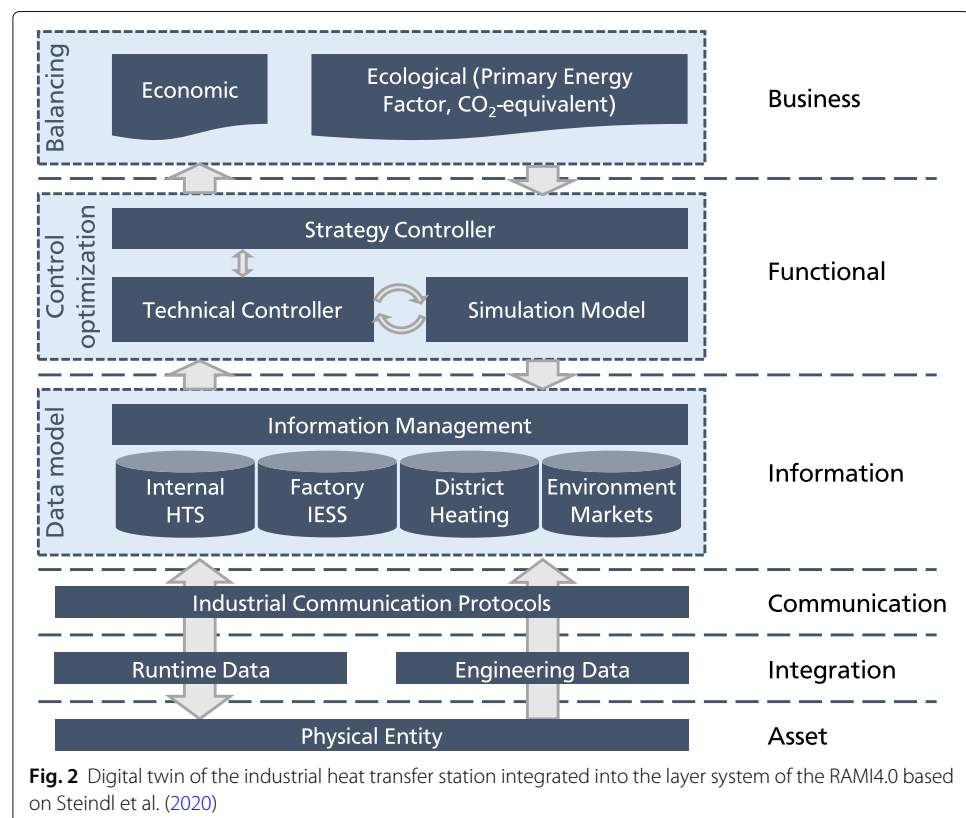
Balancing

Economic

Ecological (Primary Energy Factor, $CO_2$-equivalent)

Business

Control optimization

Strategy Controller

Technical Controller

Simulation Model

Functional

Data model

Information Management

Internal HTS

Factory IESS

District Heating

Environment Markets

Information

Industrial Communication Protocols

Communication

Runtime Data

Engineering Data

Integration

Physical Entity

Asset

**Fig. 2** Digital twin of the industrial heat transfer station integrated into the layer system of the RAMI4.0 based on Steindl et al. (2020)